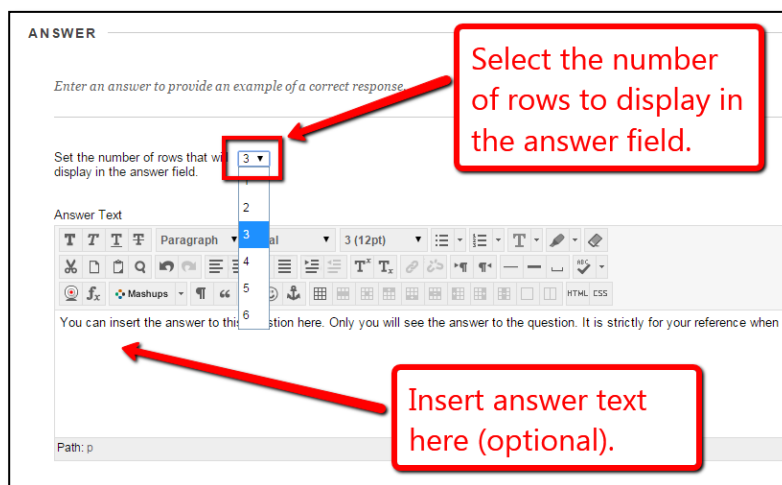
ANSWER

Enter an answer to provide an example of a correct response.

Select the number of rows to display in the answer field.

Set the number of rows that wi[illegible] display in the answer field.

3

1
2
3
4
5
6

Answer Text

T T T T Paragraph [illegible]al 3 (12pt)

Mashups ¶ HTML CSS

You can insert the answer to thi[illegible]stion here. Only you will see the answer to the question. It is strictly for your reference when

Insert answer text here (optional).

Path: p